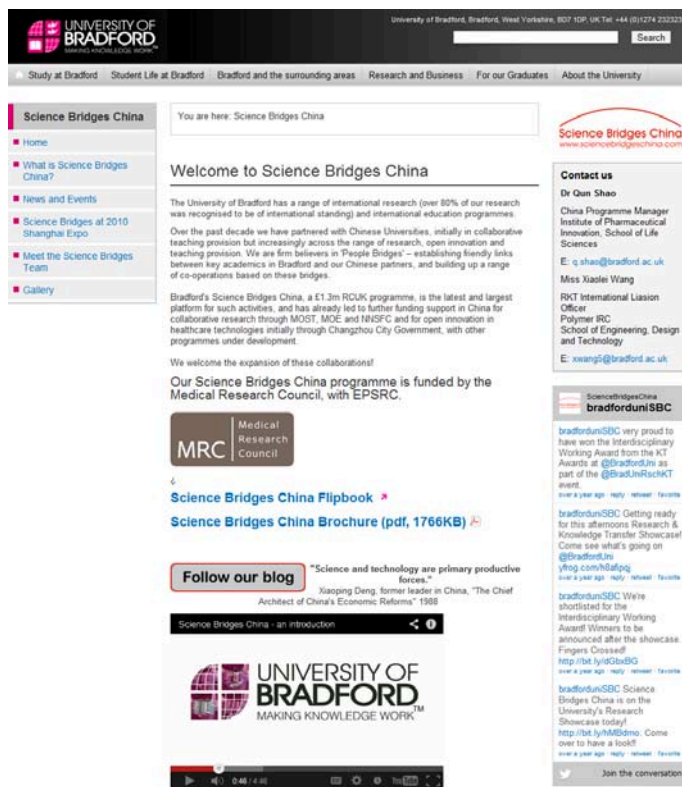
UNIVERSITY OF BRADFORD
MAKING KNOWLEDGE WORK

University of Bradford, Bradford, West Yorkshire, BD7 1DP, UK Tel: +44 (0)1274 232323

Search

Study at Bradford | Student Life at Bradford | Bradford and the surrounding areas | Research and Business | For our Graduates | About the University

Science Bridges China

- Home
- What is Science Bridges China?
- News and Events
- Science Bridges at 2010 Shanghai Expo
- Meet the Science Bridges Team
- Gallery

You are here: Science Bridges China

Welcome to Science Bridges China

The University of Bradford has a range of international research (over 80% of our research was recognised to be of international standing) and international education programmes.

Over the past decade we have partnered with Chinese Universities, initially in collaborative teaching provision but increasingly across the range of research, open innovation and teaching provision. We are firm believers in 'People Bridges' – establishing friendly links between key academics in Bradford and our Chinese partners, and building up a range of co-operations based on these bridges.

Bradford's Science Bridges China, a £1.3m RCUK programme, is the latest and largest platform for such activities, and has already led to further funding support in China for collaborative research through MOST, MOE and NNSFC and for open innovation in healthcare technologies initially through Changzhou City Government, with other programmes under development.

We welcome the expansion of these collaborations!

Our Science Bridges China programme is funded by the Medical Research Council, with EPSRC.

MRC Medical Research Council

Science Bridges China Flipbook

Science Bridges China Brochure (pdf, 1766KB)

Follow our blog

"Science and technology are primary productive forces."
Xiaoping Deng, former leader in China, "The Chief Architect of China's Economic Reforms" 1988

Science Bridges China - an introduction

UNIVERSITY OF BRADFORD
MAKING KNOWLEDGE WORK™

0:46 / 4:46

Science Bridges China
www.sciencebridgeschina.com

Contact us
Dr Qun Shao
China Programme Manager
Institute of Pharmaceutical Innovation, School of Life Sciences
E: q.shao@bradford.ac.uk

Miss Xiaolei Wang
RKT International Liaison Officer
Polymer IRC
School of Engineering, Design and Technology
E: xwang5@bradford.ac.uk

ScienceBridgesChina
bradforduniSBC

bradforduniSBC very proud to have won the Interdisciplinary Working Award from the KT Awards at @BradfordUni as part of the @BradUniRschKT event.
over a year ago · reply · retweet · favorite

bradforduniSBC Getting ready for this afternoons Research & Knowledge Transfer Showcase! Come see what's going on @BradfordUni yfrog.com/h8afipq
over a year ago · reply · retweet · favorite

bradforduniSBC We're shortlisted for the Interdisciplinary Working Award! Winners to be announced after the showcase. Fingers Crossed! http://bit.ly/dGbxBG
over a year ago · reply · retweet · favorite

bradforduniSBC Science Bridges China is on the University's Research Showcase today! http://bit.ly/hMBdmo. Come over to have a look!
over a year ago · reply · retweet · favorite

Join the conversation